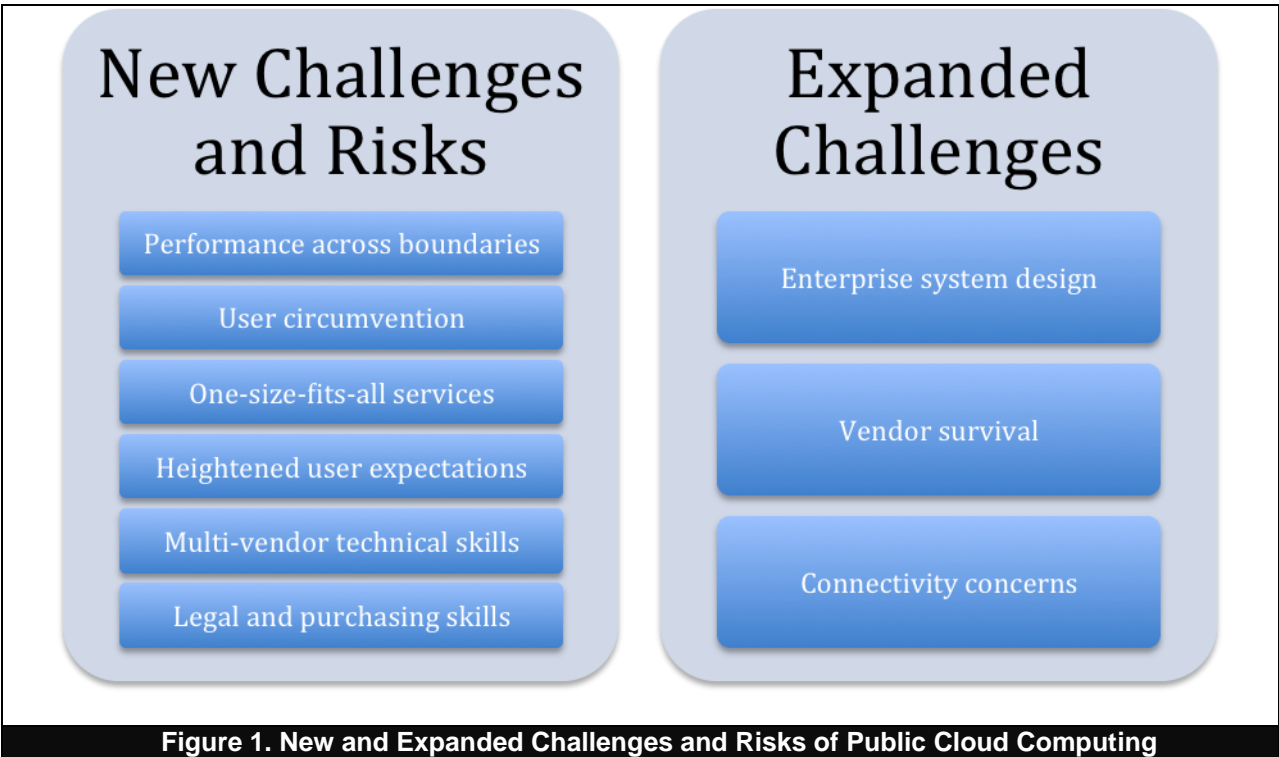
New Challenges and Risks

Performance across boundaries

User circumvention

One-size-fits-all services

Heightened user expectations

Multi-vendor technical skills

Legal and purchasing skills

Expanded Challenges

Enterprise system design

Vendor survival

Connectivity concerns

Figure 1. New and Expanded Challenges and Risks of Public Cloud Computing